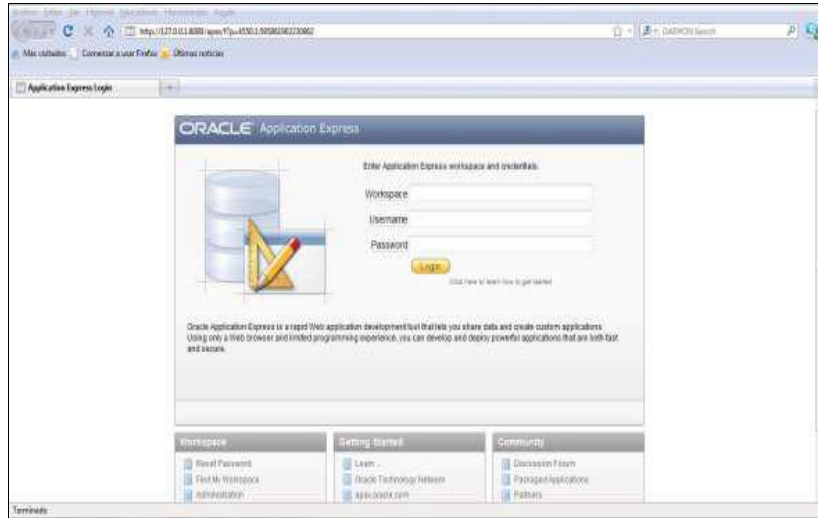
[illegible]

http://127.0.0.1:8080/apex/f?p=4550:1:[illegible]

Más visitados Comenzar a usar Firefox Últimas noticias

Application Express Login

ORACLE Application Express

Enter Application Express workspace and credentials.

Workspace

Username

Password

Login

Click here to learn how to get started

Oracle Application Express is a rapid Web application development tool that lets you share data and create custom applications. Using only a Web browser and limited programming experience, you can develop and deploy powerful applications that are both fast and secure.

Workspace
Reset Password
Find My Workspace
Administration

Getting Started
Learn...
Oracle Technology Network
apex.oracle.com

Community
Discussion Forum
Packaged Applications
Partners

Terminado